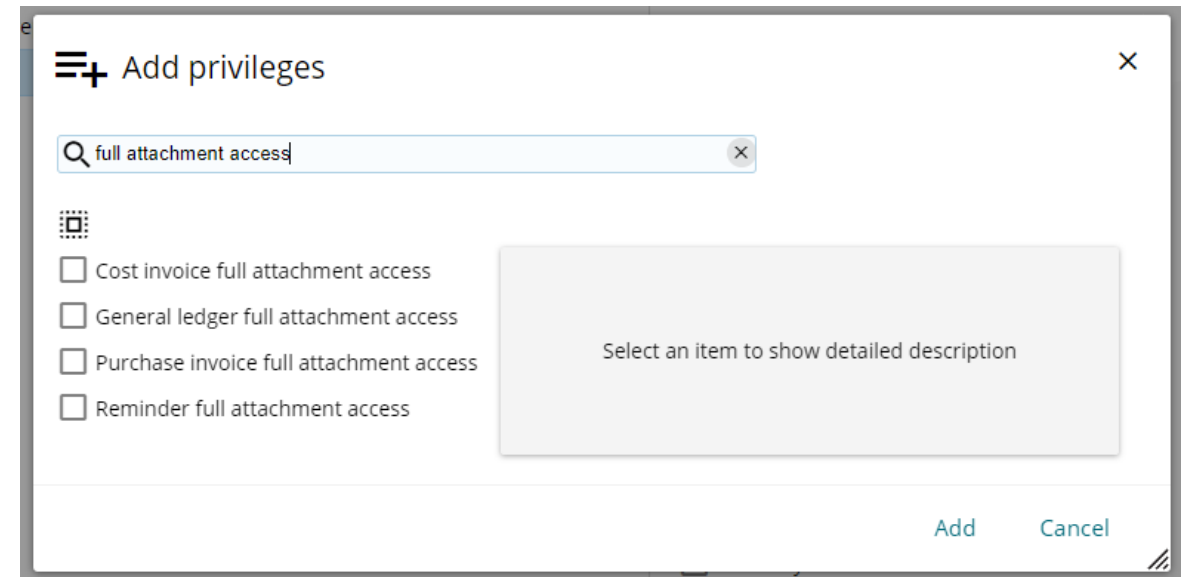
Add privileges

full attachment access

Cost invoice full attachment access
General ledger full attachment access
Purchase invoice full attachment access
Reminder full attachment access

Select an item to show detailed description

Add Cancel